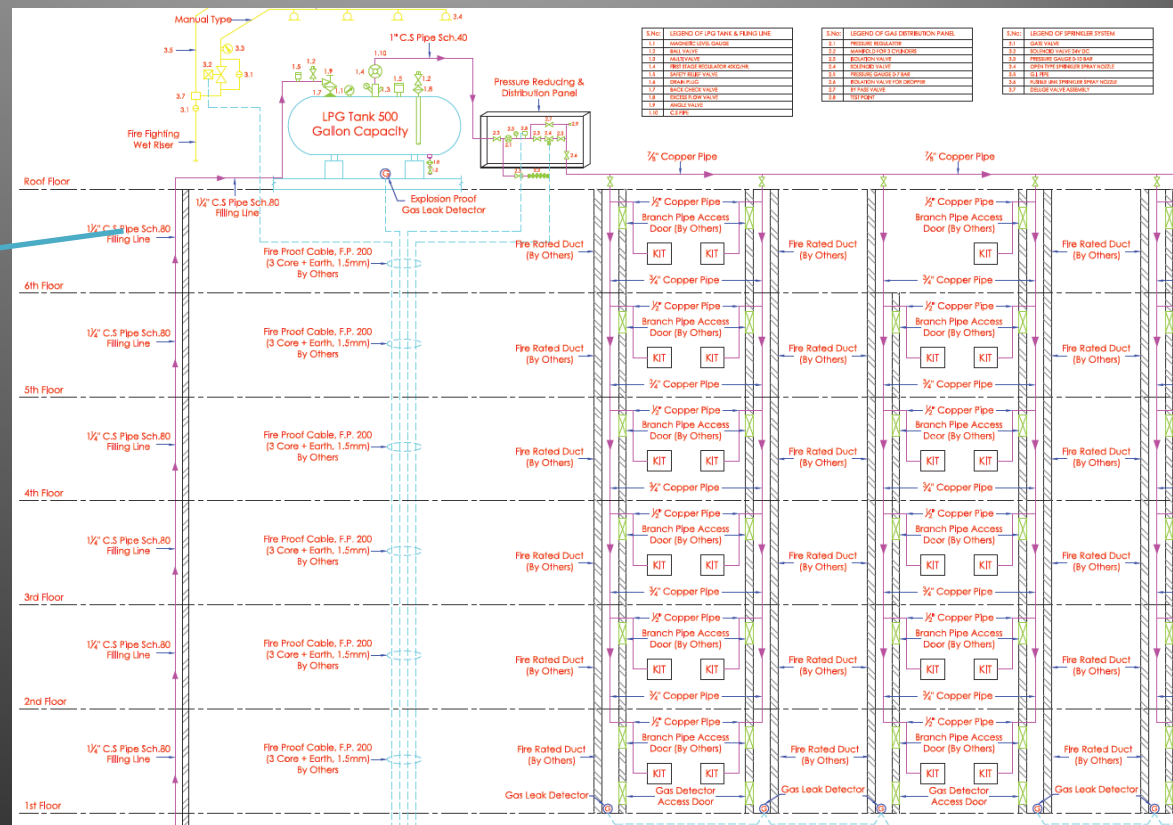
Manual Type

3.4

3.5

3.3

3.2

3.1

3.7

Fire Fighting Wet Riser

1" C.S Pipe Sch.40

1.10

1.5 1.2

1.8

1.4

1.7

1.3 1.5 1.2

1.6

LPG Tank 500 Gallon Capacity

1.9

Pressure Reducing & Distribution Panel

2.5 2.3 2.8 2.3 2.4 2.5 2.9 2.7 2.1 2.6

Explosion Proof Gas Leak Detector

| S.No: | LEGEND OF LPG TANK & FILLING LINE |
|---|---|
| 1.1 | MAGNETIC LEVEL GAUGE |
| 1.2 | BALL VALVE |
| 1.3 | MULTIVALVE |
| 1.4 | FIRST STAGE REGULATOR 45KG/HR |
| 1.5 | SAFETY RELIEF VALVE |
| 1.6 | DRAIN PLUG |
| 1.7 | BACK CHECK VALVE |
| 1.8 | EXCESS FLOW VALVE |
| 1.9 | ANGLE VALVE |
| 1.10 | C.S PIPE |

| S.No: | LEGEND OF GAS DISTRIBUTION PANEL |
|---|---|
| 2.1 | PRESSURE REGULATOR |
| 2.2 | MANIFOLD FOR 3 CYLINDERS |
| 2.3 | ISOLATION VALVE |
| 2.4 | SOLENOID VALVE |
| 2.5 | PRESSURE GAUGE 0-7 BAR |
| 2.6 | ISOLATION VALVE FOR DROPPER |
| 2.7 | BY PASS VALVE |
| 2.8 | TEST POINT |

| S.No: | LEGEND OF SPRINKLER SYSTEM |
|---|---|
| 3.1 | GATE VALVE |
| 3.2 | SOLENOID VALVE 24V DC |
| 3.3 | PRESSURE GAUGE 0-10 BAR |
| 3.4 | OPEN TYPE SPRINKLER SPRAY NOZZLE |
| 3.5 | G.I PIPE |
| 3.6 | FUSIBLE LINK SPRINKLER SPRAY NOZZLE |
| 3.7 | DELUGE VALVE ASSEMBLY |

$\frac{7}{8}$" Copper Pipe

$\frac{7}{8}$" Copper Pipe

Roof Floor

$1\frac{1}{4}$" C.S Pipe Sch.80 Filling Line

$1\frac{1}{4}$" C.S Pipe Sch.80 Filling Line

Fire Proof Cable, F.P. 200 (3 Core + Earth, 1.5mm) By Others

Fire Rated Duct (By Others)

$\frac{1}{2}$" Copper Pipe

Branch Pipe Access Door (By Others)

KIT KIT

$\frac{3}{4}$" Copper Pipe

6th Floor

5th Floor

4th Floor

3rd Floor

2nd Floor

1st Floor

Gas Leak Detector

Gas Detector Access Door

Gas Leak Detector

Gas Detector Access Door

Gas Leak Detector